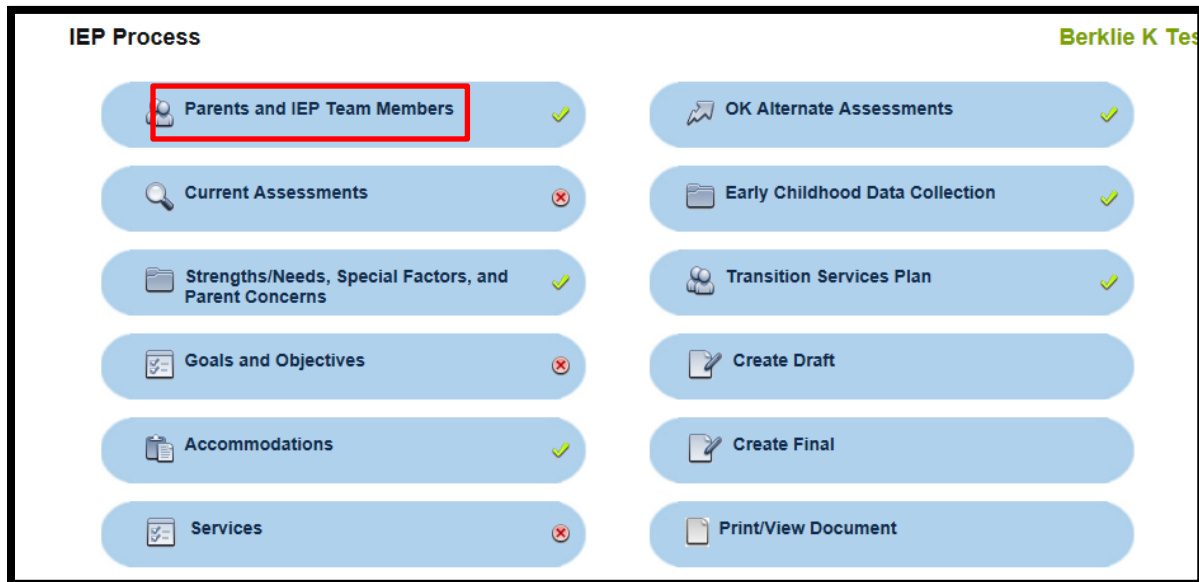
IEP Process

Berklie K Tes

Parents and IEP Team Members

Current Assessments

Strengths/Needs, Special Factors, and Parent Concerns

Goals and Objectives

Accommodations

Services

OK Alternate Assessments

Early Childhood Data Collection

Transition Services Plan

Create Draft

Create Final

Print/View Document